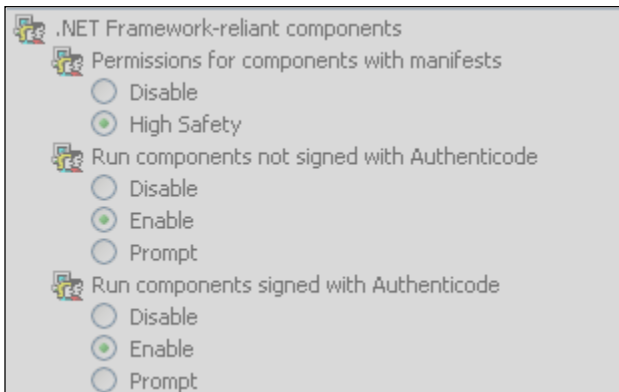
.NET Framework-reliant components
Permissions for components with manifests
Disable
High Safety
Run components not signed with Authenticode
Disable
Enable
Prompt
Run components signed with Authenticode
Disable
Enable
Prompt